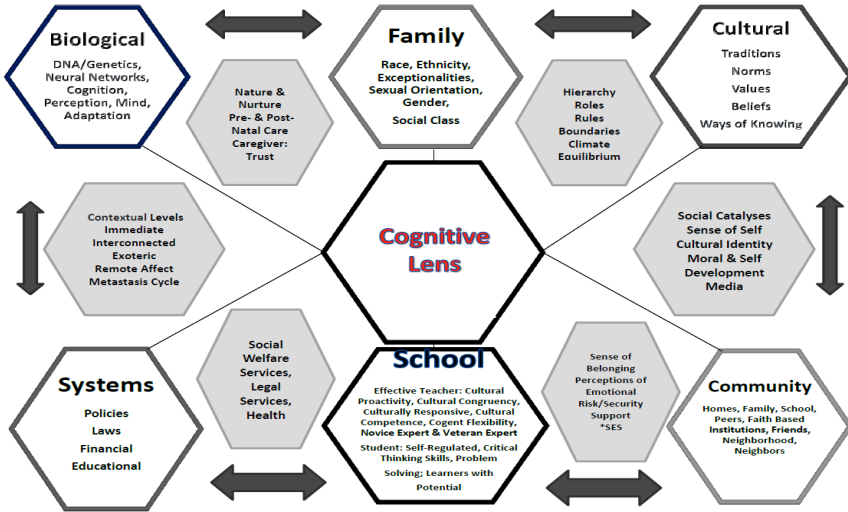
Biological
DNA/Genetics, Neural Networks, Cognition, Perception, Mind, Adaptation

Family
Race, Ethnicity, Exceptionalities, Sexual Orientation, Gender,
Social Class

Cultural
Traditions
Norms
Values
Beliefs
Ways of Knowing

Nature & Nurture
Pre- & Post-Natal Care
Caregiver: Trust

Hierarchy
Roles
Rules
Boundaries
Climate
Equilibrium

Contextual Levels
Immediate
Interconnected
Exoteric
Remote Affect
Metastasis Cycle

Cognitive Lens

Social Catalyses
Sense of Self
Cultural Identity
Moral & Self Development
Media

Social Welfare Services, Legal Services, Health

Sense of Belonging
Perceptions of Emotional Risk/Security
Support
*SES

Systems
Policies
Laws
Financial
Educational

School
Effective Teacher: Cultural Proactivity, Cultural Congruency, Culturally Responsive, Cultural Competence, Cogent Flexibility, Novice Expert & Veteran Expert
Student: Self-Regulated, Critical Thinking Skills, Problem Solving; Learners with Potential

Community
Homes, Family, School, Peers, Faith Based Institutions, Friends, Neighborhood, Neighbors